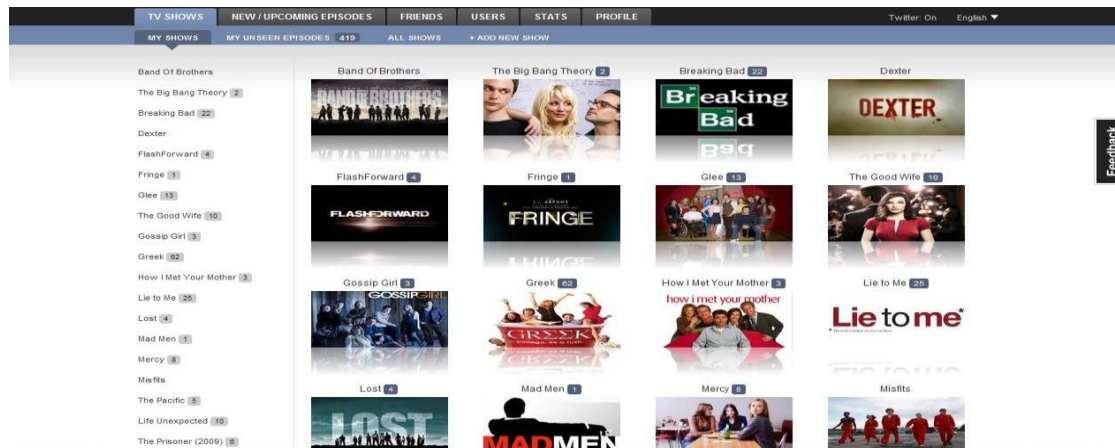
TV SHOWS NEW / UPCOMING EPISODES FRIENDS USERS STATS PROFILE Twitter: On English ▼

MY SHOWS MY UNSEEN EPISODES 419 ALL SHOWS + ADD NEW SHOW

Band Of Brothers
The Big Bang Theory 2
Breaking Bad 22
Dexter
FlashForward 4
Fringe 1
Glee 13
The Good Wife 10
Gossip Girl 3
Greek 62
How I Met Your Mother 3
Lie to Me 25
Lost 4
Mad Men 1
Mercy 8
Misfits
The Pacific 8
Life Unexpected 10
The Prisoner (2009) 6

Band Of Brothers
BAND OF BROTHERS
The Big Bang Theory 2
Breaking Bad 22
Breaking Bad
Dexter
DEXTER
FlashForward 4
FLASHFORWARD
Fringe 1
FRINGE
Glee 13
The Good Wife 10
Gossip Girl 3
GOSSIP GIRL
Greek 62
GREEK
How I Met Your Mother 3
how i met your mother
Lie to Me 25
Lie to me
Lost 4
LOST
Mad Men 1
MAD MEN
Mercy 8
Misfits

Feedback